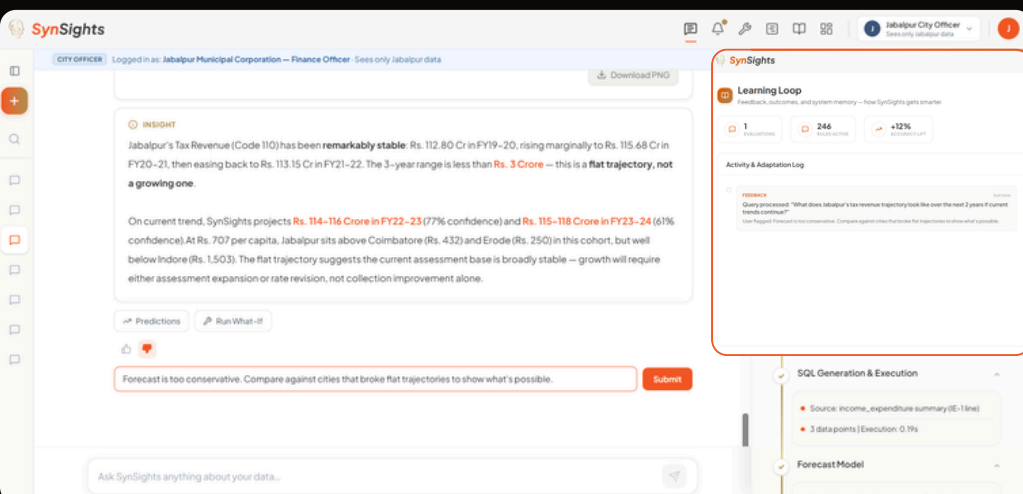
SynSights

Jabalpur City Officer
Sees only Jabalpur data

J

CITY OFFICER Logged in as: Jabalpur Municipal Corporation — Finance Officer · Sees only Jabalpur data

Download PNG

INSIGHT

Jabalpur's Tax Revenue (Code 110) has been remarkably stable: Rs. 112.80 Cr in FY19–20, rising marginally to Rs. 115.68 Cr in FY20–21, then easing back to Rs. 113.15 Cr in FY21–22. The 3-year range is less than Rs. 3 Crore — this is a flat trajectory, not a growing one.

On current trend, SynSights projects Rs. 114–116 Crore in FY22–23 (77% confidence) and Rs. 115–118 Crore in FY23–24 (61% confidence). At Rs. 707 per capita, Jabalpur sits above Coimbatore (Rs. 432) and Erode (Rs. 250) in this cohort, but well below Indore (Rs. 1,503). The flat trajectory suggests the current assessment base is broadly stable — growth will require either assessment expansion or rate revision, not collection improvement alone.

Predictions Run What-If

Forecast is too conservative. Compare against cities that broke flat trajectories to show what's possible.

Submit

Ask SynSights anything about your data...

SynSights

Learning Loop
Feedback, outcomes, and system memory — how SynSights gets smarter

1 EVALUATIONS
246 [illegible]
+12% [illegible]

Activity & Adaptation Log

FEEDBACK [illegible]
Query processed: "What does Jabalpur's tax revenue trajectory look like over the next 2 years if current trends continue?"
User flagged: Forecast is too conservative. Compare against cities that broke flat trajectories to show what's possible.

SQL Generation & Execution

Source: income_expenditure summary (IE-1 line)

3 data points | Execution: 0.19s

Forecast Model